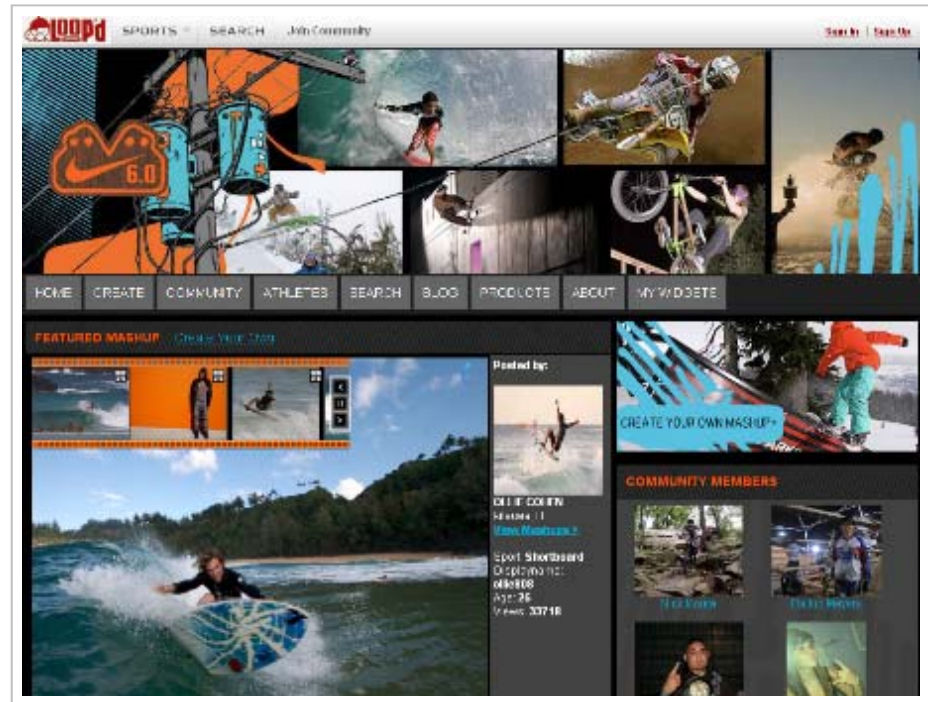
LOOP'D SPORTS SEARCH Join Community

Sign In | Sign Up

6.0

HOME CREATE COMMUNITY ATHLETES SEARCH BLOG PRODUCTS ABOUT MY WIDGETS

FEATURED MASHUP Create Your Own

Posted by:

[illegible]
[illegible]
View Mashups »

Sport: Shortboard
Display name: ollie808
Age: 26
Views: 33718

CREATE YOUR OWN MASHUP»

COMMUNITY MEMBERS

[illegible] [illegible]